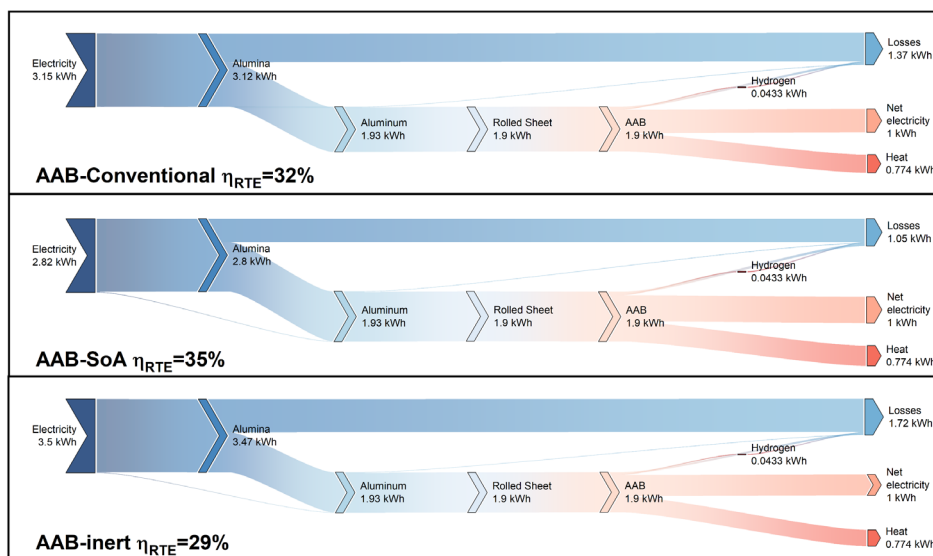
Electricity
3.15 kWh

Alumina
3.12 kWh

Losses
1.37 kWh

Hydrogen
0.0433 kWh

Aluminum
1.93 kWh

Rolled Sheet
1.9 kWh

AAB
1.9 kWh

Net electricity
1 kWh

Heat
0.774 kWh

AAB-Conventional $\eta_{RTE}$=32%

Electricity
2.82 kWh

Alumina
2.8 kWh

Losses
1.05 kWh

Hydrogen
0.0433 kWh

Aluminum
1.93 kWh

Rolled Sheet
1.9 kWh

AAB
1.9 kWh

Net electricity
1 kWh

Heat
0.774 kWh

AAB-SoA $\eta_{RTE}$=35%

Electricity
3.5 kWh

Alumina
3.47 kWh

Losses
1.72 kWh

Hydrogen
0.0433 kWh

Aluminum
1.93 kWh

Rolled Sheet
1.9 kWh

AAB
1.9 kWh

Net electricity
1 kWh

Heat
0.774 kWh

AAB-inert $\eta_{RTE}$=29%